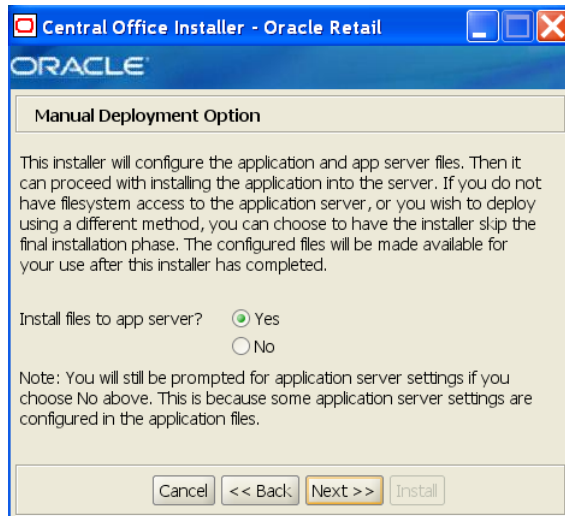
Central Office Installer - Oracle Retail

ORACLE

Manual Deployment Option

This installer will configure the application and app server files. Then it can proceed with installing the application into the server. If you do not have filesystem access to the application server, or you wish to deploy using a different method, you can choose to have the installer skip the final installation phase. The configured files will be made available for your use after this installer has completed.

Install files to app server? Yes
No

Note: You will still be prompted for application server settings if you choose No above. This is because some application server settings are configured in the application files.

Cancel << Back Next >> Install